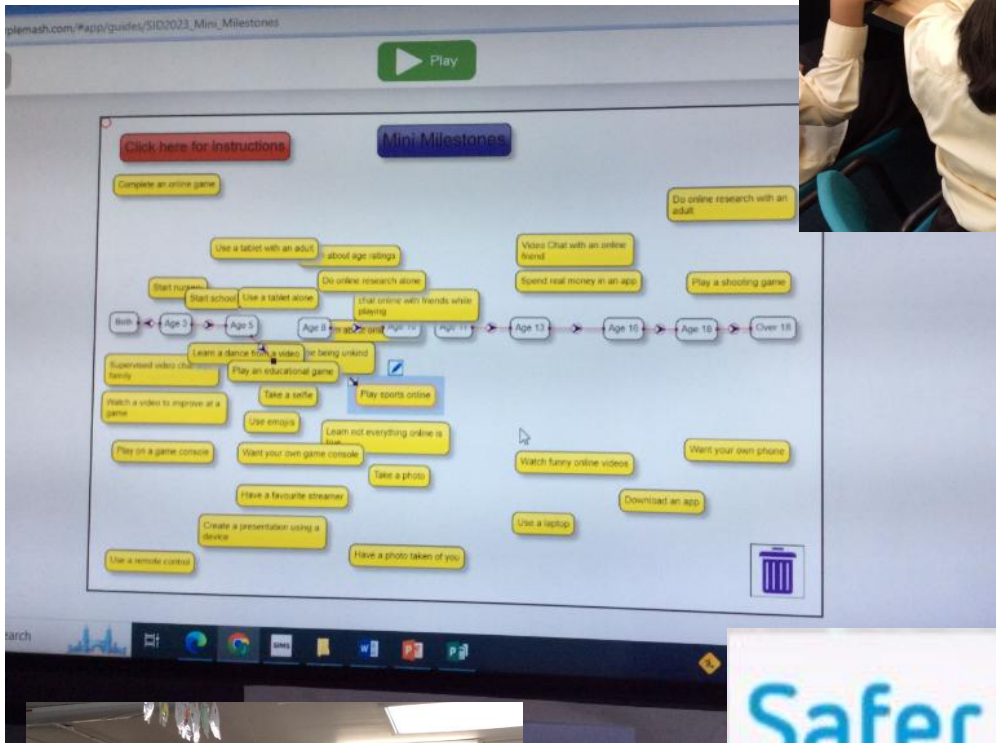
plemash.com/#app/guides/SID2023_Mini_Milestones

Play

Click here for Instructions

Mini Milestones

Complete an online game

Do online research with an adult

Use a tablet with an adult

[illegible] about age ratings

Video Chat with an online friend

Start nursery

Do online research alone

Spend real money in an app

Play a shooting game

Start school

Use a tablet alone

chat online with friends while playing

Birth

Age 3

Age 5

Age 8

Age 10

Age 11

Age 13

Age 15

Age 18

Over 18

Learn a dance from a video

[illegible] being unkind

Supervised video chat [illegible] family

Play an educational game

Play sports online

Watch a video to improve at a game

Take a selfie

Use emojis

Learn not everything online is true

Play on a game console

Want your own game console

Watch funny online videos

Want your own phone

Take a photo

Have a favourite streamer

Download an app

Create a presentation using a device

Use a laptop

Use a remote control

Have a photo taken of you

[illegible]arch

Safer